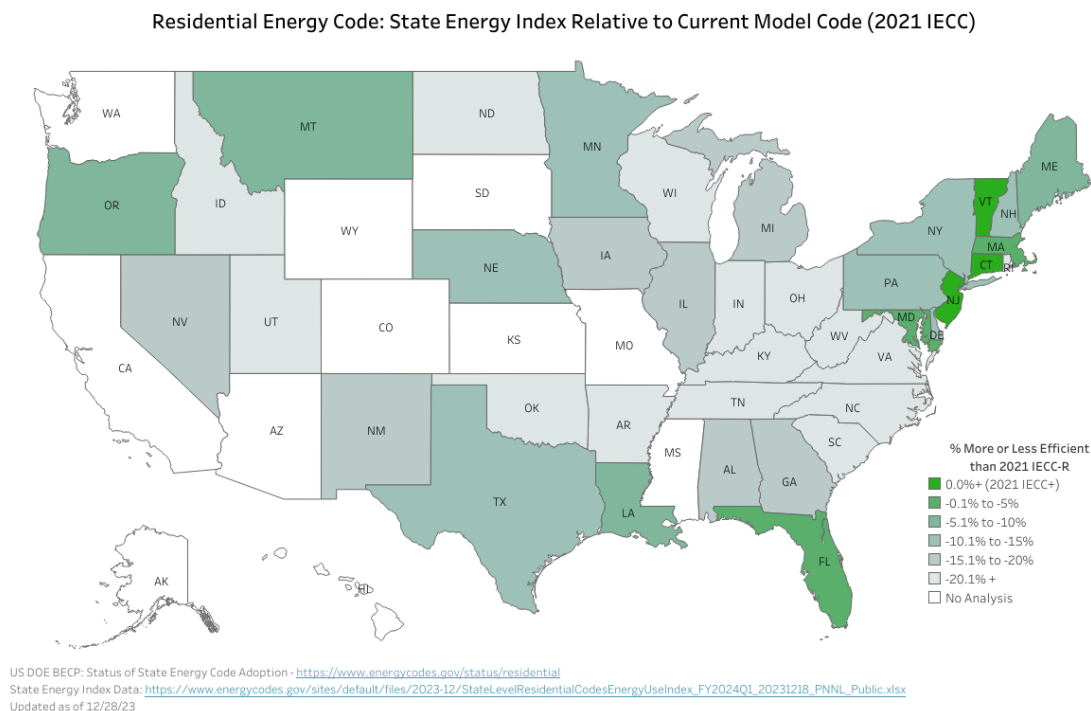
Residential Energy Code: State Energy Index Relative to Current Model Code (2021 IECC)

WA
MT
ND
MN
ME
OR
ID
SD
WI
VT
NH
WY
MI
NY
MA
CT
RI
IA
NE
PA
NJ
NV
UT
IL
IN
OH
MD
DE
CO
KS
MO
WV
KY
VA
CA
OK
TN
NC
AZ
NM
AR
SC
MS
AL
GA
TX
LA
FL
AK
HI

% More or Less Efficient than 2021 IECC-R
0.0%+ (2021 IECC+)
-0.1% to -5%
-5.1% to -10%
-10.1% to -15%
-15.1% to -20%
-20.1% +
No Analysis

US DOE BECP: Status of State Energy Code Adoption - https://www.energycodes.gov/status/residential
State Energy Index Data: https://www.energycodes.gov/sites/default/files/2023-12/StateLevelResidentialCodesEnergyUseIndex_FY2024Q1_20231218_PNNL_Public.xlsx
Updated as of 12/28/23